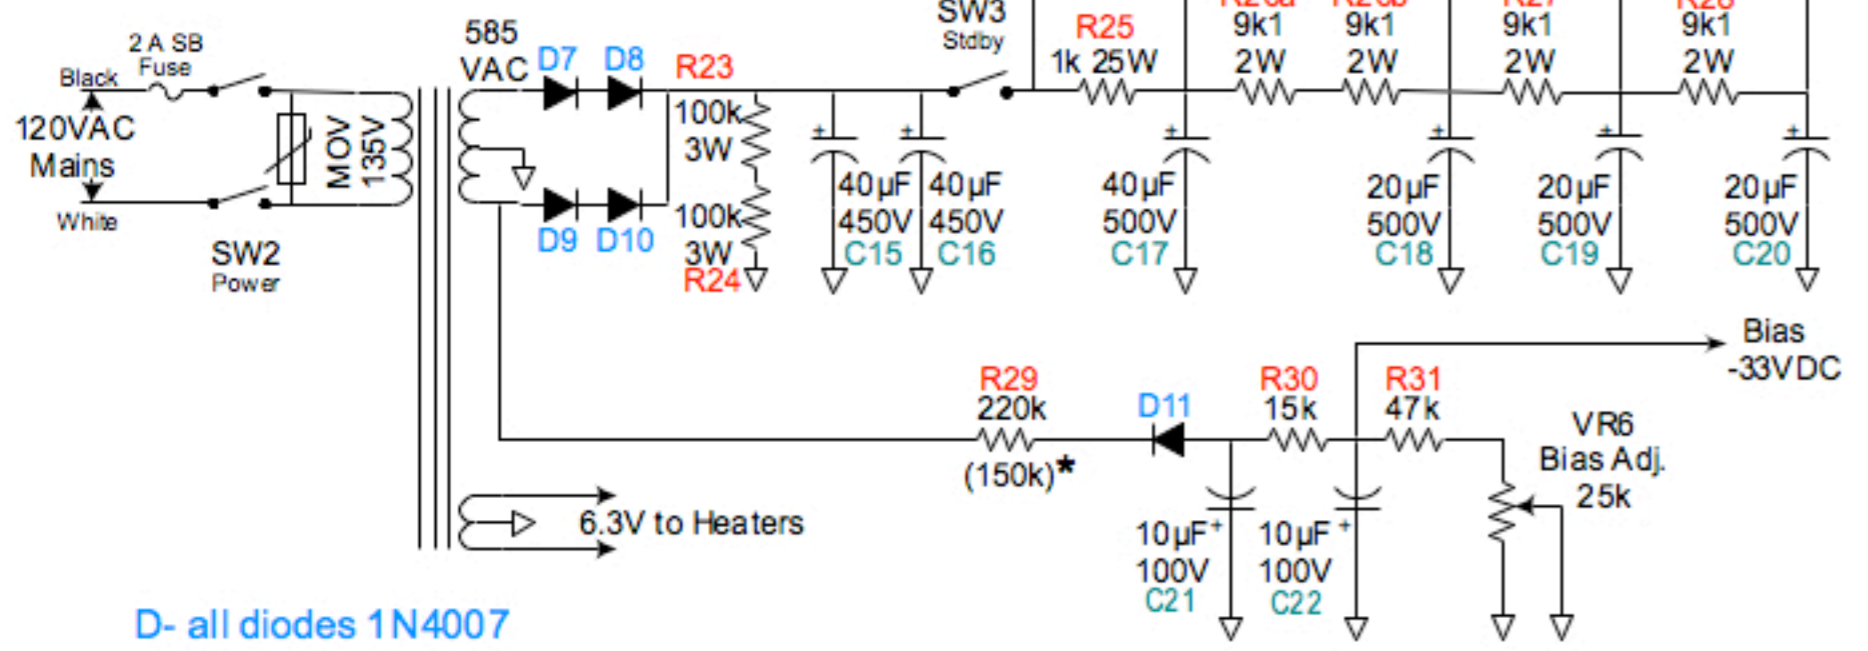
2 A SB Fuse

Black

120VAC Mains

White

SW2 Power

MOV 135V

585 VAC

D7 D8

D9 D10

R23 100k 3W

100k 3W R24

40µF 450V C15

40µF 450V C16

SW3 Stdby

R25 1k 25W

40µF 500V C17

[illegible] 9k1 2W

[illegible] 9k1 2W

20µF 500V C18

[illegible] 9k1 2W

20µF 500V C19

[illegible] 9k1 2W

20µF 500V C20

Bias -33VDC

R29 220k (150k)*

D11

R30 15k

R31 47k

VR6 Bias Adj. 25k

10µF 100V C21

10µF 100V C22

6.3V to Heaters

D- all diodes 1N4007